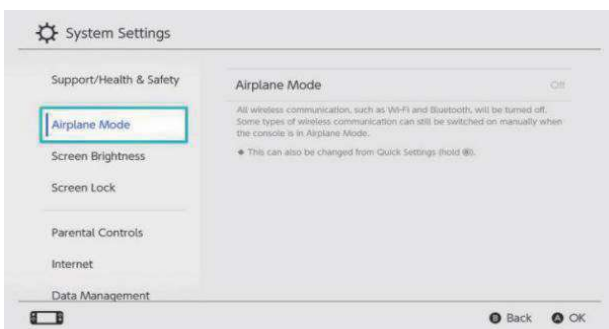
System Settings

Support/Health & Safety

Airplane Mode

Screen Brightness

Screen Lock

Parental Controls

Internet

Data Management

Airplane Mode Off

All wireless communication, such as Wi-Fi and Bluetooth, will be turned off. Some types of wireless communication can still be switched on manually when the console is in Airplane Mode.

◆ This can also be changed from Quick Settings (hold ⊛).

B Back A OK